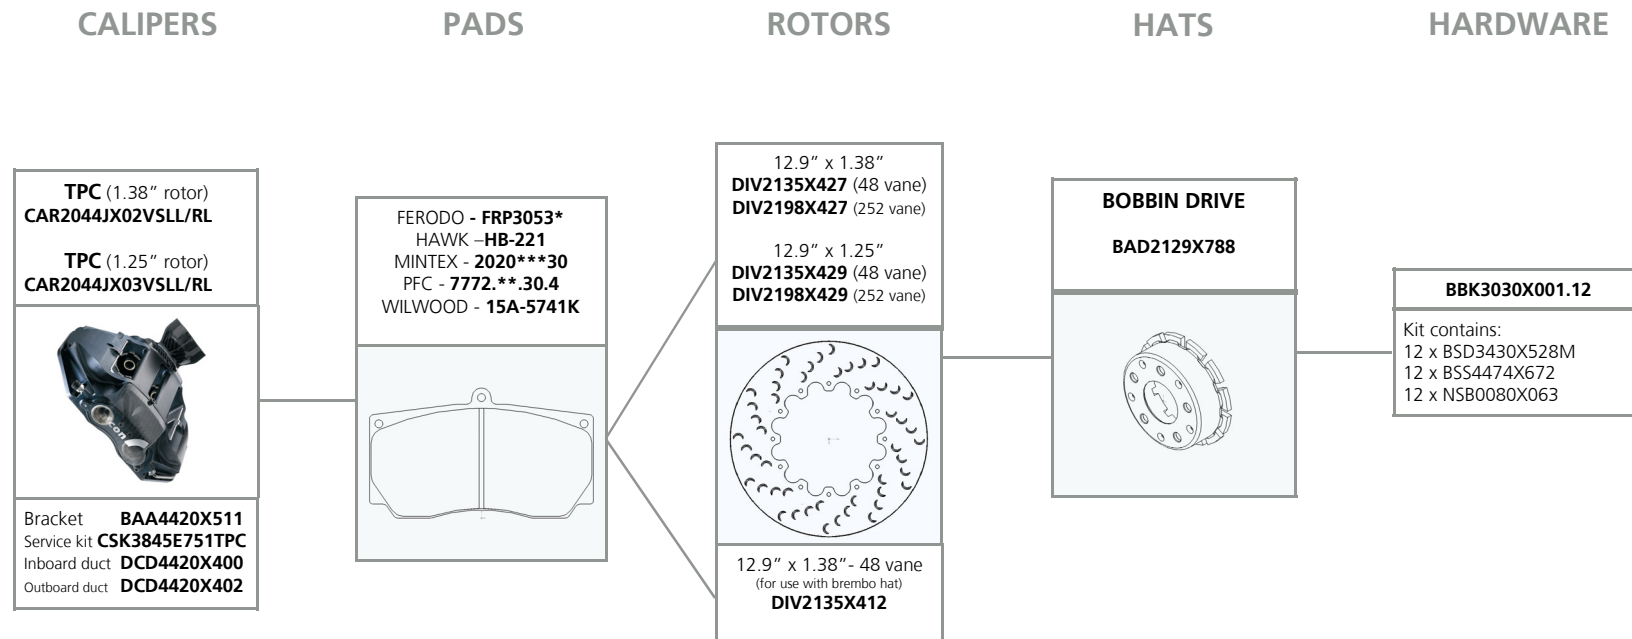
CALIPERS PADS ROTORS HATS HARDWARE

**TPC** (1.38" rotor)
**CAR2044JX02VSLL/RL**

**TPC** (1.25" rotor)
**CAR2044JX03VSLL/RL**

Bracket **BAA4420X511**
Service kit **CSK3845E751TPC**
Inboard duct **DCD4420X400**
Outboard duct **DCD4420X402**

FERODO **- FRP3053***
HAWK –**HB-221**
MINTEX - **2020***30**
PFC - **7772.**.30.4**
WILWOOD - **15A-5741K**

12.9" x 1.38"
**DIV2135X427** (48 vane)
**DIV2198X427** (252 vane)

12.9" x 1.25"
**DIV2135X429** (48 vane)
**DIV2198X429** (252 vane)

12.9" x 1.38"- 48 vane
(for use with brembo hat)
**DIV2135X412**

**BOBBIN DRIVE**

**BAD2129X788**

**BBK3030X001.12**

Kit contains:
12 x BSD3430X528M
12 x BSS4474X672
12 x NSB0080X063